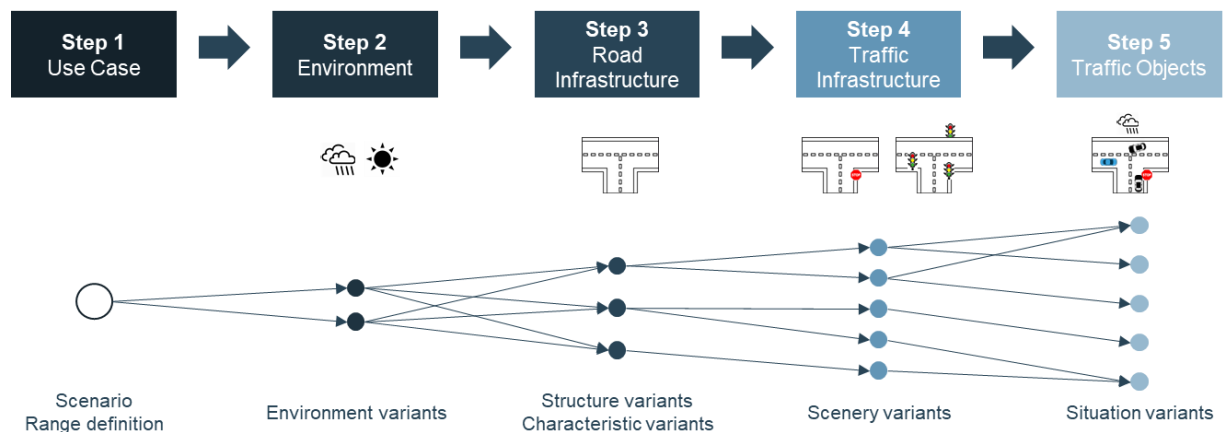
Step 1
Use Case

Step 2
Environment

Step 3
Road
Infrastructure

Step 4
Traffic
Infrastructure

Step 5
Traffic Objects

Scenario
Range definition

Environment variants

Structure variants
Characteristic variants

Scenery variants

Situation variants